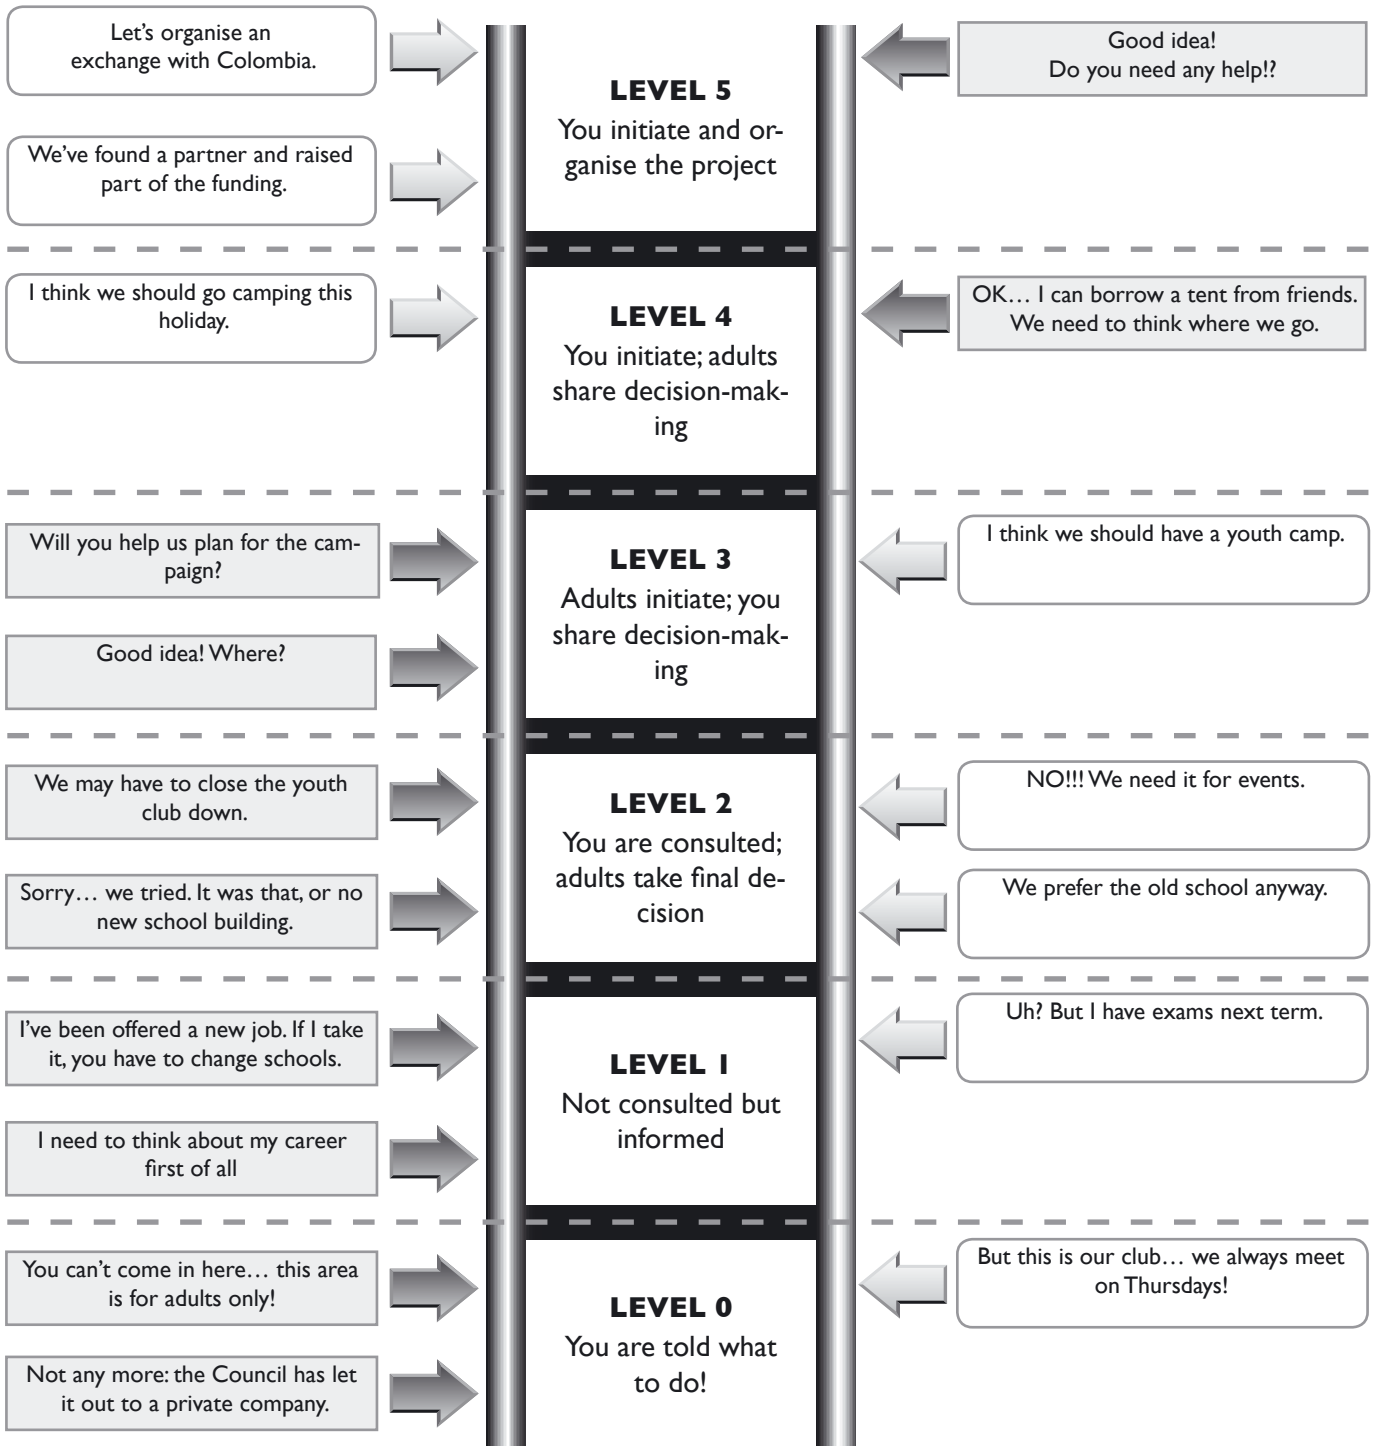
Let's organise an exchange with Colombia.

LEVEL 5
You initiate and organise the project

Good idea! Do you need any help!?

We've found a partner and raised part of the funding.

I think we should go camping this holiday.

LEVEL 4
You initiate; adults share decision-making

OK… I can borrow a tent from friends. We need to think where we go.

Will you help us plan for the campaign?

LEVEL 3
Adults initiate; you share decision-making

I think we should have a youth camp.

Good idea! Where?

We may have to close the youth club down.

LEVEL 2
You are consulted; adults take final decision

NO!!! We need it for events.

Sorry… we tried. It was that, or no new school building.

We prefer the old school anyway.

I've been offered a new job. If I take it, you have to change schools.

LEVEL 1
Not consulted but informed

Uh? But I have exams next term.

I need to think about my career first of all

You can't come in here… this area is for adults only!

LEVEL 0
You are told what to do!

But this is our club… we always meet on Thursdays!

Not any more: the Council has let it out to a private company.